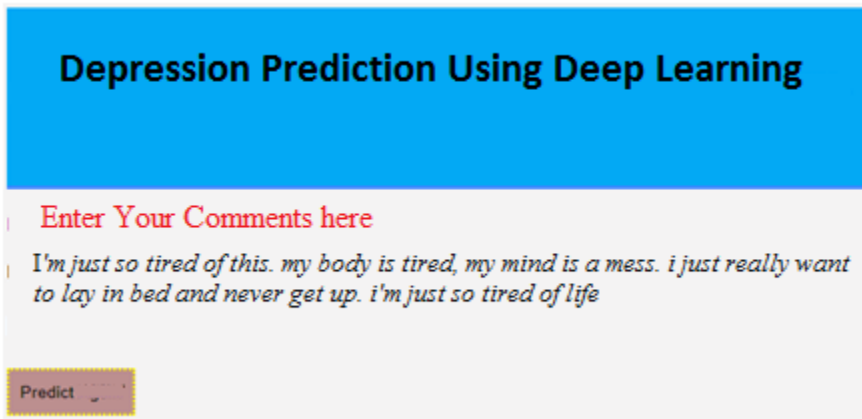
Depression Prediction Using Deep Learning

Enter Your Comments here

I'm just so tired of this. my body is tired, my mind is a mess. i just really want to lay in bed and never get up. i'm just so tired of life

Predict